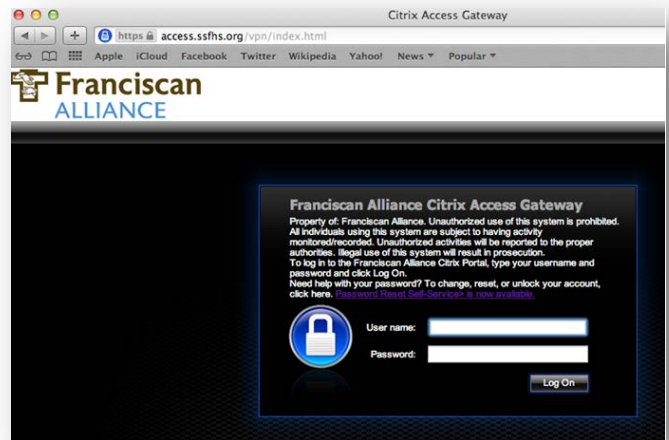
Citrix Access Gateway

https access.ssfhs.org/vpn/index.html

Apple iCloud Facebook Twitter Wikipedia Yahoo! News ▾ Popular ▾

Franciscan
ALLIANCE

Franciscan Alliance Citrix Access Gateway

Property of: Franciscan Alliance. Unauthorized use of this system is prohibited. All individuals using this system are subject to having activity monitored/recorded. Unauthorized activities will be reported to the proper authorities. Illegal use of this system will result in prosecution.
To log in to the Franciscan Alliance Citrix Portal, type your username and password and click Log On.
Need help with your password? To change, reset, or unlock your account, click here. Password Reset Self-Service> is now available.

User name:

Password:

Log On